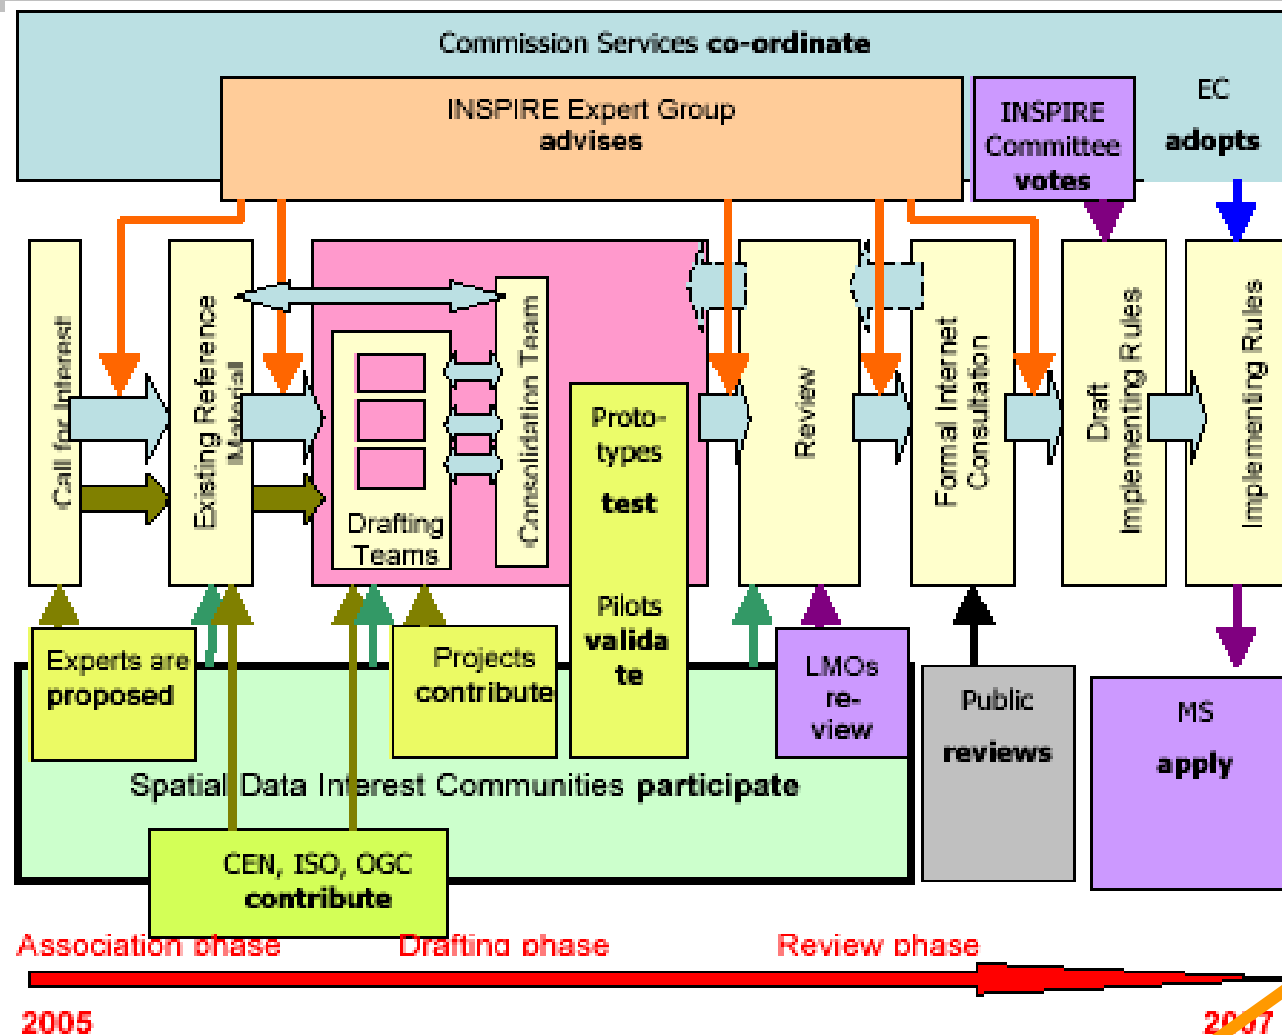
Commission Services **co-ordinate**

INSPIRE Expert Group
**advises**

INSPIRE Committee
**votes**

EC
**adopts**

Call for Interest

Existing Reference Material

Drafting Teams

Consolidation Team

Proto-types
**test**

Pilots
**valida te**

Review

Formal Internet Consultation

Draft Implementing Rules

Implementing Rules

Experts are
**proposed**

Projects
**contribute**

LMOs
**re-view**

Public
**reviews**

MS
**apply**

Spatial Data Interest Communities **participate**

CEN, ISO, OGC
**contribute**

Association phase

Drafting phase

Review phase

2005

20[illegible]7